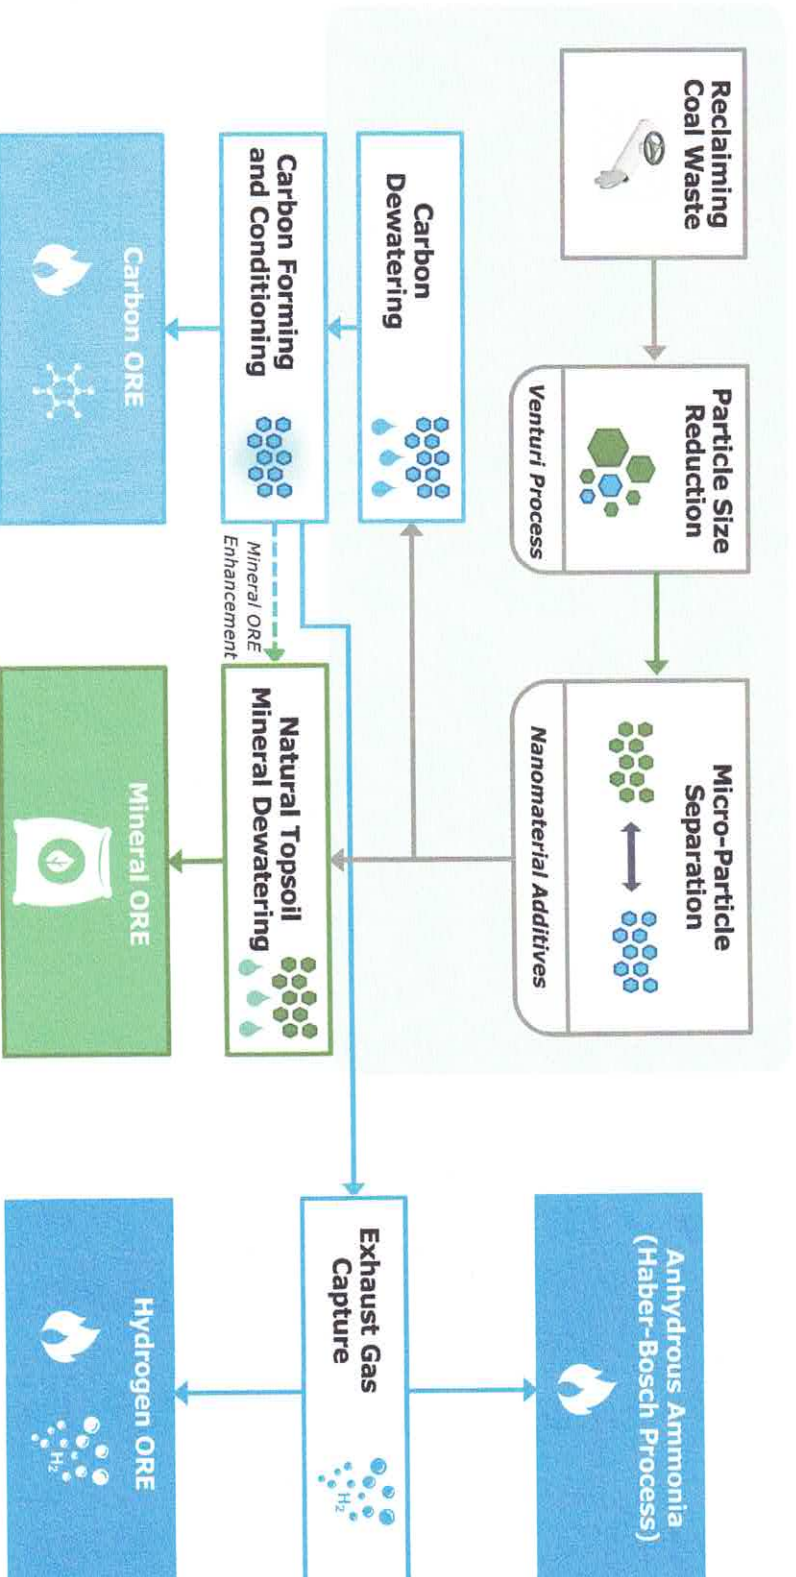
Reclaiming Coal Waste

Particle Size Reduction

Venturi Process

Micro-Particle Separation

Nanomaterial Additives

Carbon Dewatering

Carbon Forming and Conditioning

Mineral ORE Enhancement

Natural Topsoil Mineral Dewatering

Carbon ORE

Mineral ORE

Anhydrous Ammonia (Haber-Bosch Process)

Exhaust Gas Capture

$H_2$

Hydrogen ORE

$H_2$